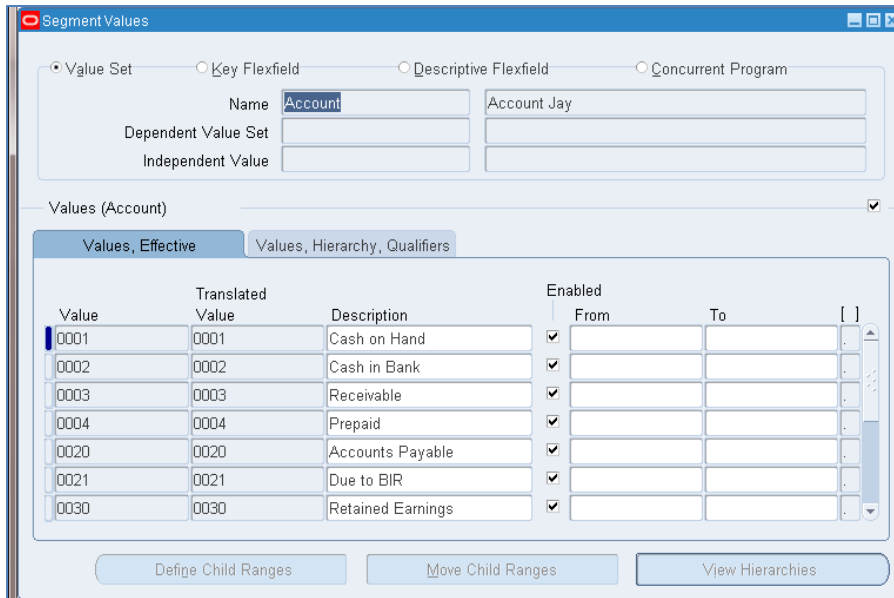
Segment Values

Value Set Key Flexfield Descriptive Flexfield Concurrent Program

Name Account Account Jay

Dependent Value Set

Independent Value

Values (Account)

Values, Effective Values, Hierarchy, Qualifiers

| Value | Translated Value | Description | Enabled | From | To | [ ] |
|---|---|---|---|---|---|---|
| 0001 | 0001 | Cash on Hand | ✔ | | | . |
| 0002 | 0002 | Cash in Bank | ✔ | | | . |
| 0003 | 0003 | Receivable | ✔ | | | . |
| 0004 | 0004 | Prepaid | ✔ | | | . |
| 0020 | 0020 | Accounts Payable | ✔ | | | . |
| 0021 | 0021 | Due to BIR | ✔ | | | . |
| 0030 | 0030 | Retained Earnings | ✔ | | | . |

Define Child Ranges Move Child Ranges View Hierarchies